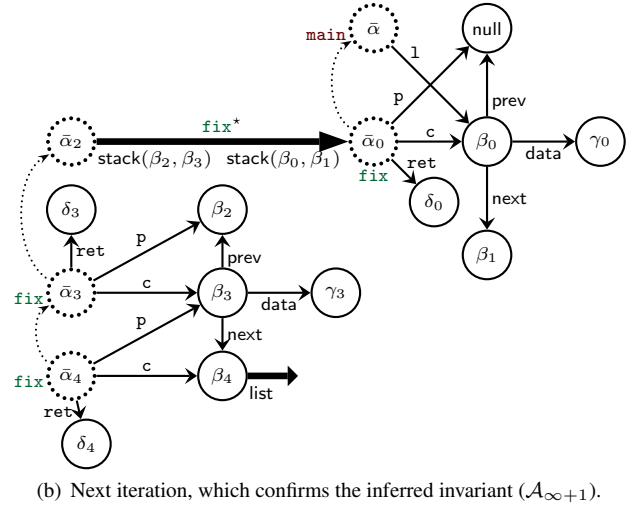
main $\bar{\alpha}$ l null

p prev

$\bar{\alpha}_2$ fix$^\star$ $\bar{\alpha}_0$ c $\beta_0$ data $\gamma_0$

stack$(\beta_2, \beta_3)$ stack$(\beta_0, \beta_1)$

fix ret $\delta_0$ next $\beta_1$

$\delta_3$ $\beta_2$

ret p prev

fix $\bar{\alpha}_3$ c $\beta_3$ data $\gamma_3$

p next

fix $\bar{\alpha}_4$ c $\beta_4$ list

ret $\delta_4$

(b) Next iteration, which confirms the inferred invariant ($\mathcal{A}_{\infty+1}$).